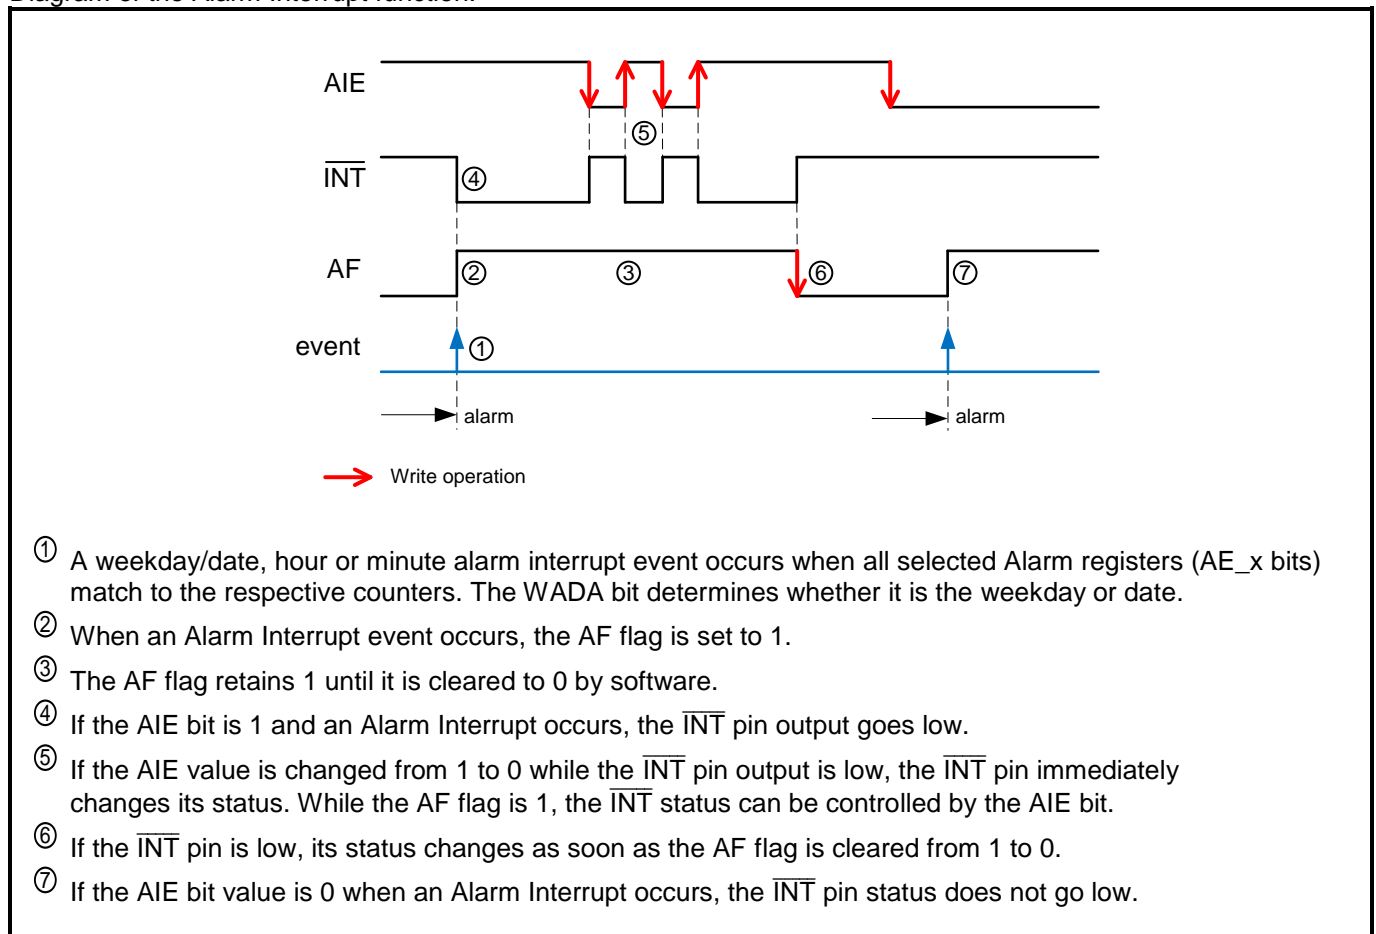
Diagram of the Alarm Interrupt function:

AIE
⑤
$\overline{INT}$
④
AF
② ③ ⑥ ⑦
event
①
alarm
alarm

Write operation

① A weekday/date, hour or minute alarm interrupt event occurs when all selected Alarm registers (AE_x bits) match to the respective counters. The WADA bit determines whether it is the weekday or date.

② When an Alarm Interrupt event occurs, the AF flag is set to 1.

③ The AF flag retains 1 until it is cleared to 0 by software.

④ If the AIE bit is 1 and an Alarm Interrupt occurs, the $\overline{INT}$ pin output goes low.

⑤ If the AIE value is changed from 1 to 0 while the $\overline{INT}$ pin output is low, the $\overline{INT}$ pin immediately changes its status. While the AF flag is 1, the $\overline{INT}$ status can be controlled by the AIE bit.

⑥ If the $\overline{INT}$ pin is low, its status changes as soon as the AF flag is cleared from 1 to 0.

⑦ If the AIE bit value is 0 when an Alarm Interrupt occurs, the $\overline{INT}$ pin status does not go low.